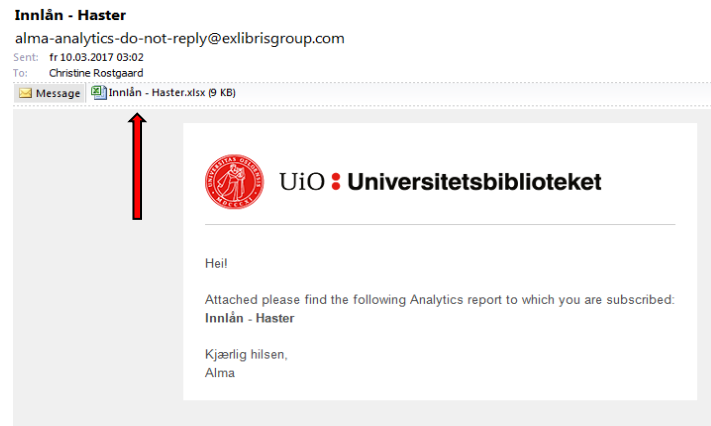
Innlån - Haster
alma-analytics-do-not-reply@exlibrisgroup.com
Sent: fr 10.03.2017 03:02
To: Christine Rostgaard

Message Innlån - Haster.xlsx (9 KB)

UiO : Universitetsbiblioteket

Hei!

Attached please find the following Analytics report to which you are subscribed:
**Innlån - Haster**

Kjærlig hilsen,
Alma